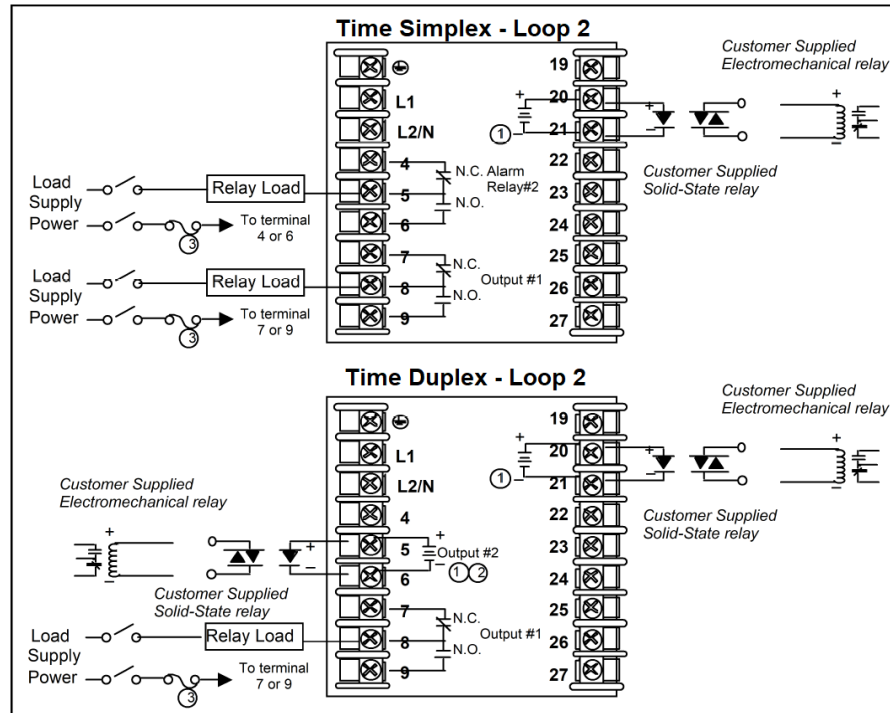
Time Simplex - Loop 2

Customer Supplied Electromechanical relay

L1
L2/N
4
5
6
7
8
9
19
20
21
22
23
24
25
26
27

N.C. Alarm Relay#2
N.O.
N.C.
Output #1
N.O.

1

Customer Supplied Solid-State relay

Load Supply Power
Relay Load
3
To terminal 4 or 6

Load Supply Power
Relay Load
3
To terminal 7 or 9

Time Duplex - Loop 2

Customer Supplied Electromechanical relay

L1
L2/N
4
5
6
7
8
9
19
20
21
22
23
24
25
26
27

1

Customer Supplied Solid-State relay

Customer Supplied Electromechanical relay

Output #2
1 2

Customer Supplied Solid-State relay

N.C.
Output #1
N.O.

Load Supply Power
Relay Load
3
To terminal 7 or 9